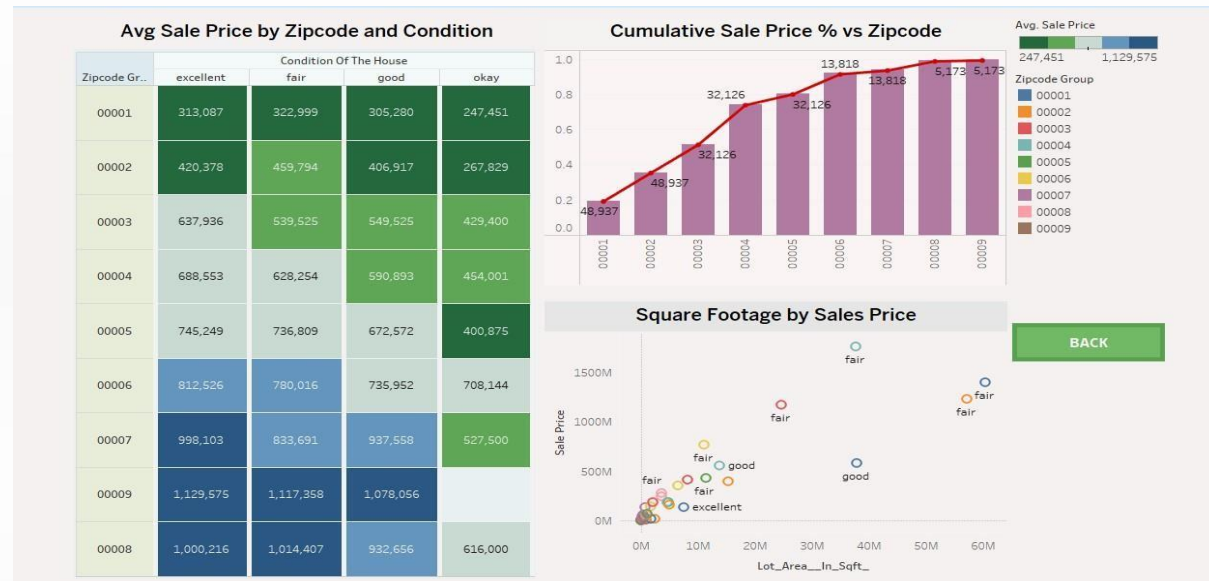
Avg Sale Price by Zipcode and Condition

| Zipcode Gr.. | excellent | fair | good | okay |
|---|---|---|---|---|
| 00001 | 313,087 | 322,999 | 305,280 | 247,451 |
| 00002 | 420,378 | 459,794 | 406,917 | 267,829 |
| 00003 | 637,936 | 539,525 | 549,525 | 429,400 |
| 00004 | 688,553 | 628,254 | 590,893 | 454,001 |
| 00005 | 745,249 | 736,809 | 672,572 | 400,875 |
| 00006 | 812,526 | 780,016 | 735,952 | 708,144 |
| 00007 | 998,103 | 833,691 | 937,558 | 527,500 |
| 00009 | 1,129,575 | 1,117,358 | 1,078,056 | |
| 00008 | 1,000,216 | 1,014,407 | 932,656 | 616,000 |

Condition Of The House

Cumulative Sale Price % vs Zipcode

1.0
0.8
0.6
0.4
0.2
0.0

48,937
48,937
32,126
32,126
32,126
13,818
13,818
5,173
5,173

00001
00002
00003
00004
00005
00006
00007
00008
00009

Avg. Sale Price
247,451
1,129,575

Zipcode Group
00001
00002
00003
00004
00005
00006
00007
00008
00009

Square Footage by Sales Price

BACK

1500M
1000M
500M
0M
Sale Price

fair
fair
fair
fair
fair
good
fair
fair
good
excellent

0M
10M
20M
30M
40M
50M
60M
Lot_Area__In_Sqft_